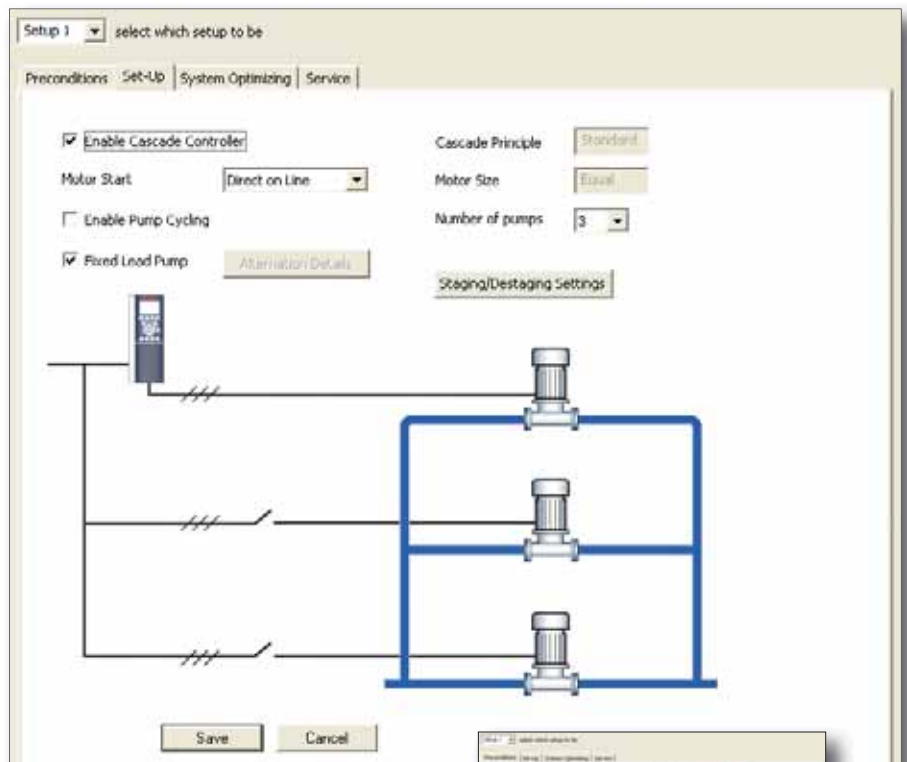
Setup 1 select which setup to be

Preconditions Set-Up System Optimizing Service

Enable Cascade Controller

Cascade Principle Standard

Motor Start Direct on Line

Motor Size Equal

Enable Pump Cycling

Number of pumps 3

Fixed Lead Pump Alternation Details

Staging/Destaging Settings

Save Cancel

Setup 1 select which setup to be

Preconditions Set-Up System Optimizing Service